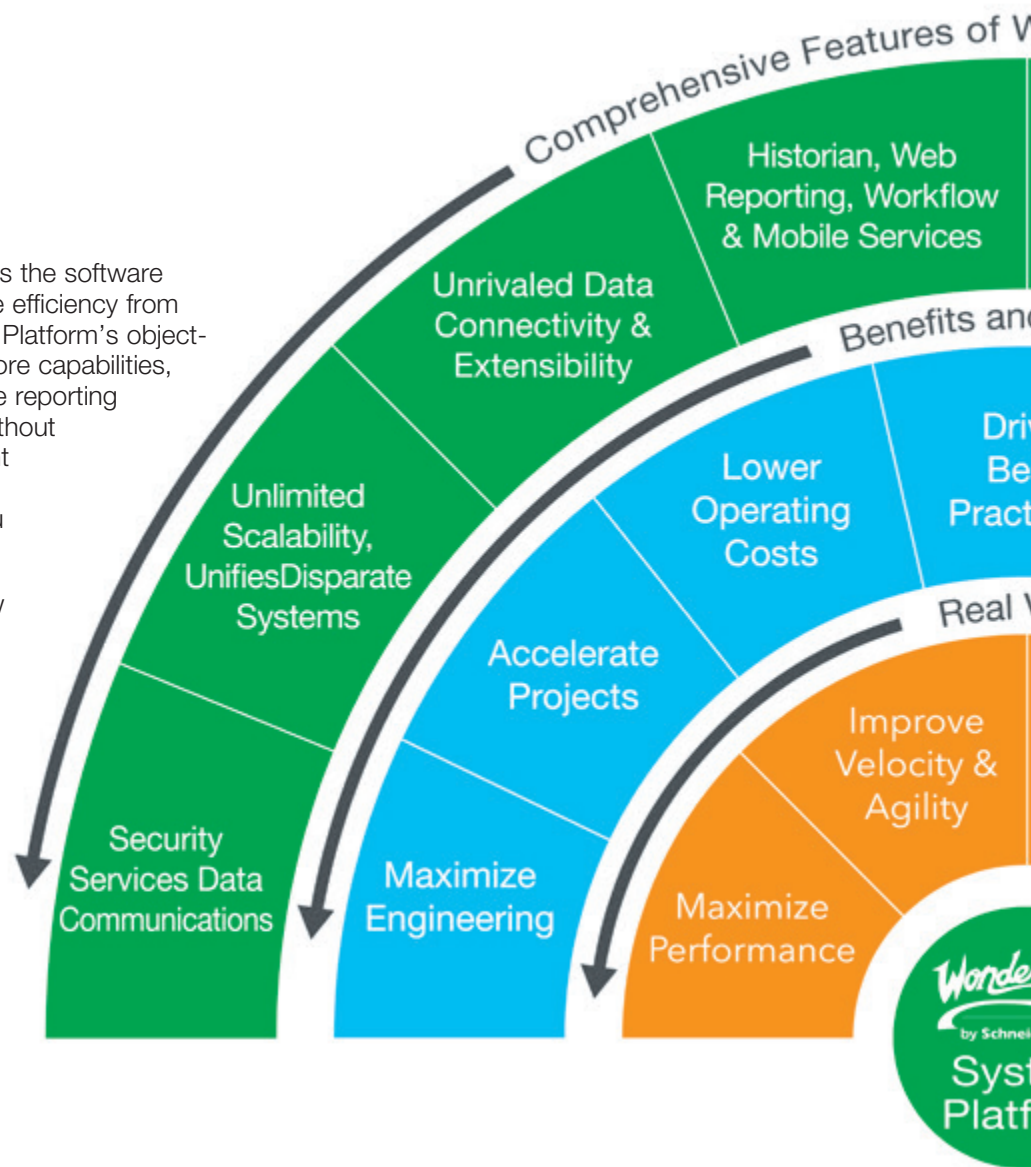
s the software
e efficiency from
Platform's object-
ore capabilities,
e reporting
thout
t

u

y

Comprehensive Features of W

Historian, Web Reporting, Workflow & Mobile Services

Unrivaled Data Connectivity & Extensibility

Unlimited Scalability, UnifiesDisparate Systems

Security Services Data Communications

Benefits and

Dri
Be
Pract

Lower Operating Costs

Accelerate Projects

Maximize Engineering

Real V

Improve Velocity & Agility

Maximize Performance

Wonde
by Schnei
Syst
Platf